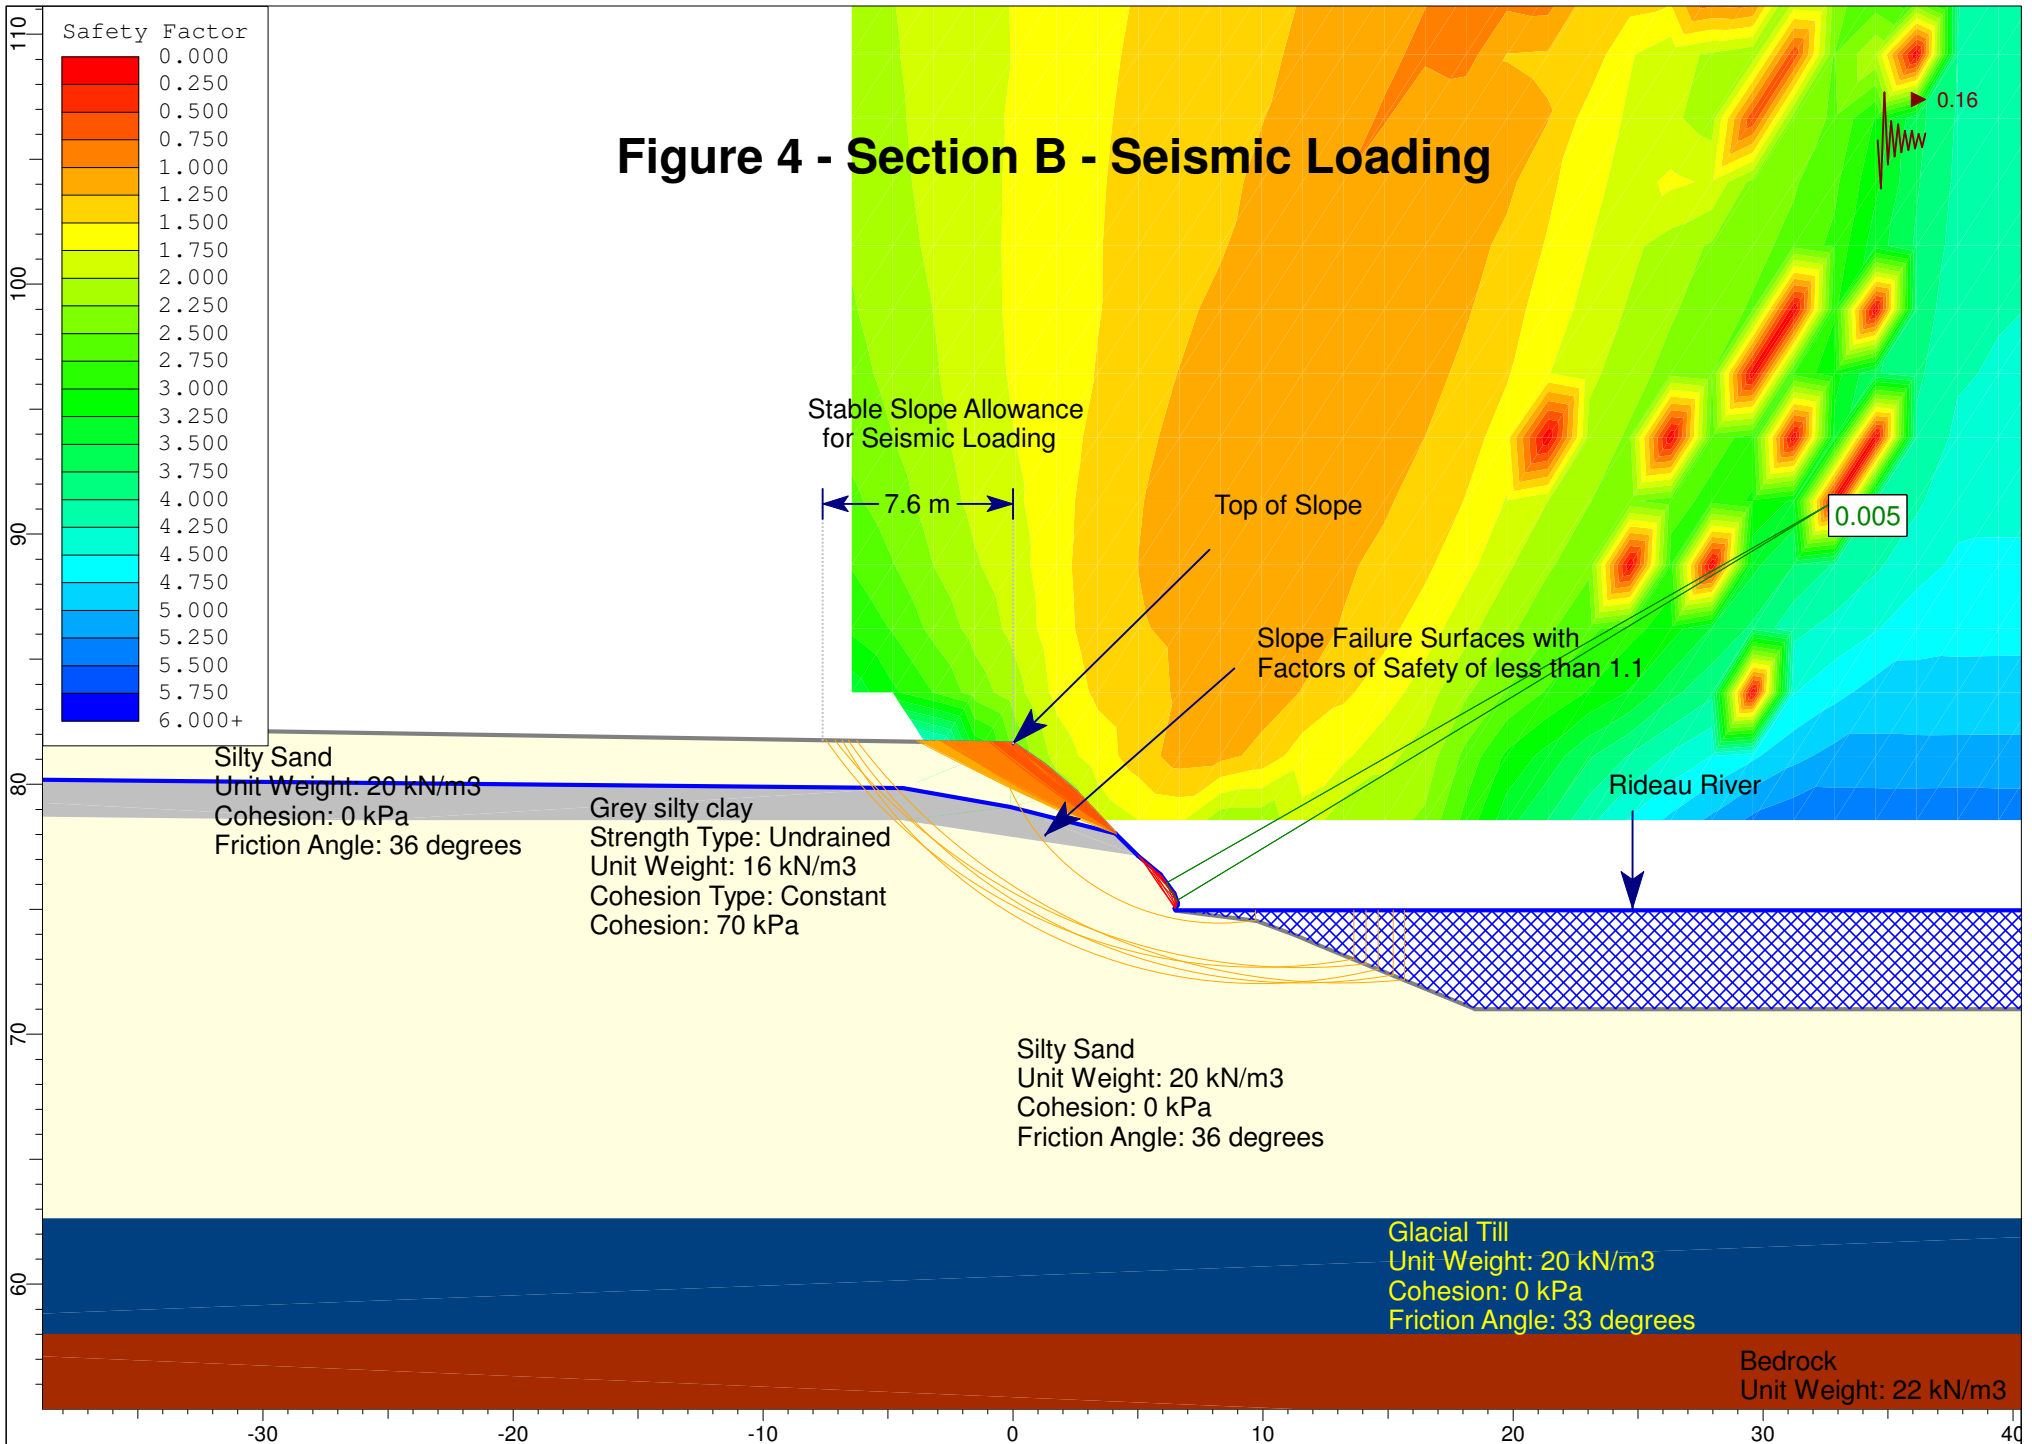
Safety Factor
0.000
0.250
0.500
0.750
1.000
1.250
1.500
1.750
2.000
2.250
2.500
2.750
3.000
3.250
3.500
3.750
4.000
4.250
4.500
4.750
5.000
5.250
5.500
5.750
6.000+

Figure 4 - Section B - Seismic Loading

0.16

Stable Slope Allowance for Seismic Loading

7.6 m

Top of Slope

0.005

Slope Failure Surfaces with Factors of Safety of less than 1.1

Rideau River

Silty Sand
Unit Weight: 20 kN/m3
Cohesion: 0 kPa
Friction Angle: 36 degrees

Grey silty clay
Strength Type: Undrained
Unit Weight: 16 kN/m3
Cohesion Type: Constant
Cohesion: 70 kPa

Silty Sand
Unit Weight: 20 kN/m3
Cohesion: 0 kPa
Friction Angle: 36 degrees

Glacial Till
Unit Weight: 20 kN/m3
Cohesion: 0 kPa
Friction Angle: 33 degrees

Bedrock
Unit Weight: 22 kN/m3

110
100
90
80
70
60

-30
-20
-10
0
10
20
30
40